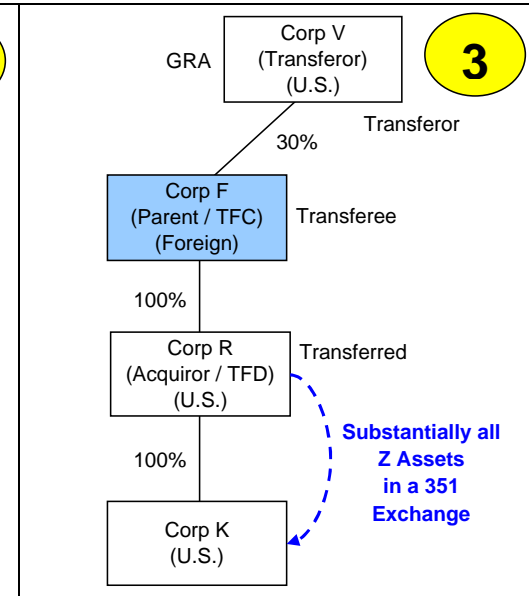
GRA

Corp V
(Transferor)
(U.S.)

3

Transferor

30%

Corp F
(Parent / TFC)
(Foreign)

Transferee

100%

Corp R
(Acquiror / TFD)
(U.S.)

Transferred

Substantially all
Z Assets
in a 351
Exchange

100%

Corp K
(U.S.)